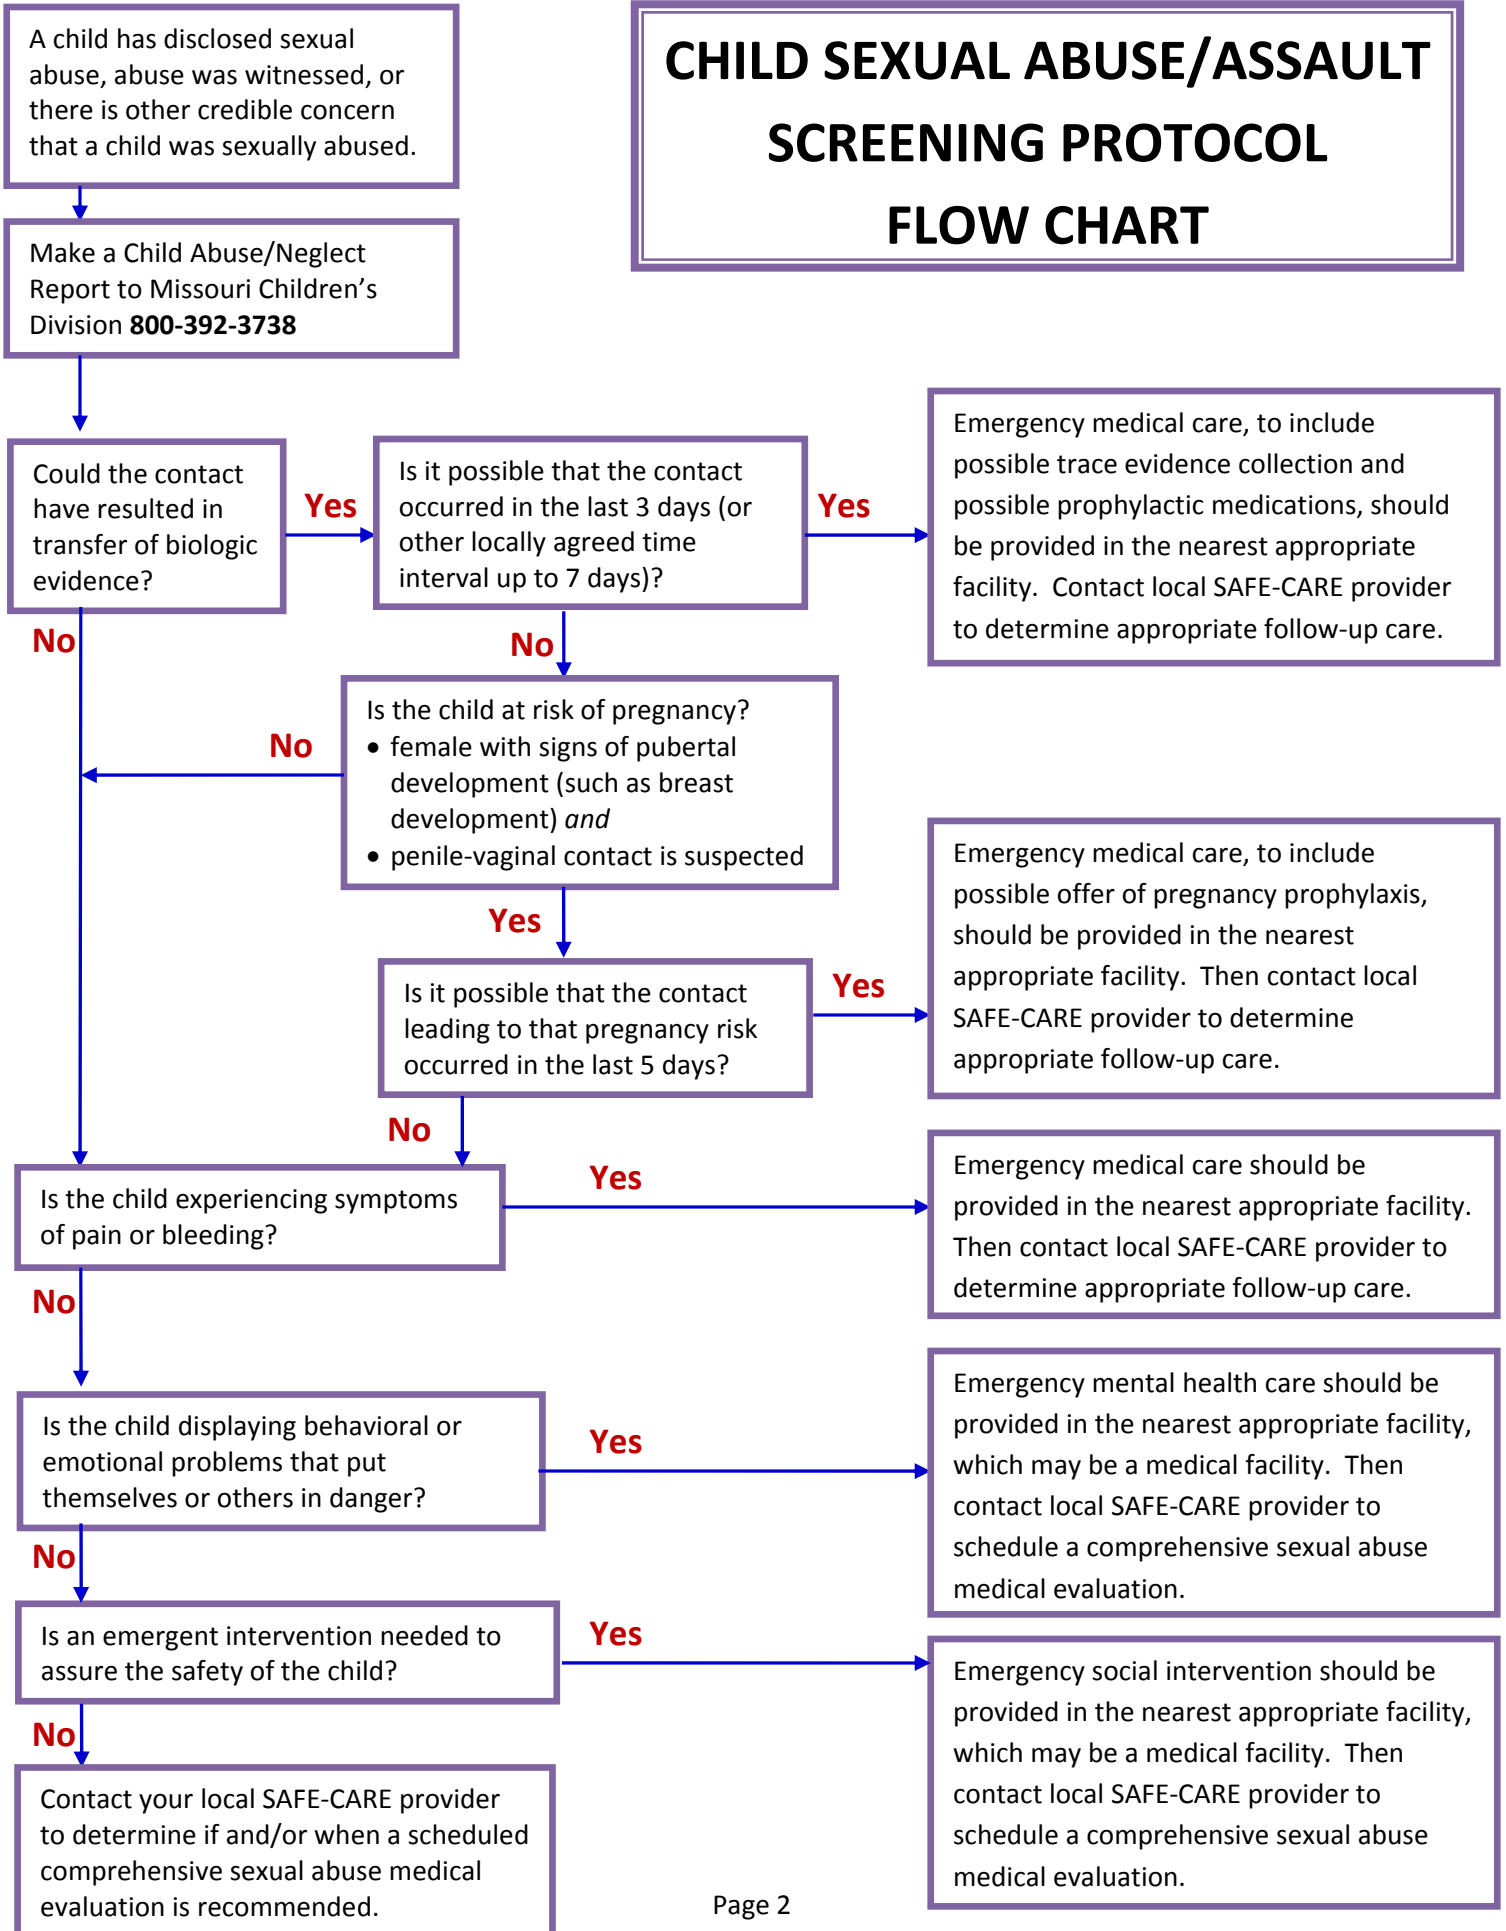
A child has disclosed sexual abuse, abuse was witnessed, or there is other credible concern that a child was sexually abused.

CHILD SEXUAL ABUSE/ASSAULT SCREENING PROTOCOL FLOW CHART

Make a Child Abuse/Neglect Report to Missouri Children's Division **800-392-3738**

Could the contact have resulted in transfer of biologic evidence?

Yes

Is it possible that the contact occurred in the last 3 days (or other locally agreed time interval up to 7 days)?

Yes

Emergency medical care, to include possible trace evidence collection and possible prophylactic medications, should be provided in the nearest appropriate facility. Contact local SAFE-CARE provider to determine appropriate follow-up care.

No

No

Is the child at risk of pregnancy?
• female with signs of pubertal development (such as breast development) *and*
• penile-vaginal contact is suspected

No

Yes

Emergency medical care, to include possible offer of pregnancy prophylaxis, should be provided in the nearest appropriate facility. Then contact local SAFE-CARE provider to determine appropriate follow-up care.

Is it possible that the contact leading to that pregnancy risk occurred in the last 5 days?

Yes

No

Is the child experiencing symptoms of pain or bleeding?

Yes

Emergency medical care should be provided in the nearest appropriate facility. Then contact local SAFE-CARE provider to determine appropriate follow-up care.

No

Is the child displaying behavioral or emotional problems that put themselves or others in danger?

Yes

Emergency mental health care should be provided in the nearest appropriate facility, which may be a medical facility. Then contact local SAFE-CARE provider to schedule a comprehensive sexual abuse medical evaluation.

No

Is an emergent intervention needed to assure the safety of the child?

Yes

Emergency social intervention should be provided in the nearest appropriate facility, which may be a medical facility. Then contact local SAFE-CARE provider to schedule a comprehensive sexual abuse medical evaluation.

No

Contact your local SAFE-CARE provider to determine if and/or when a scheduled comprehensive sexual abuse medical evaluation is recommended.

Page 2